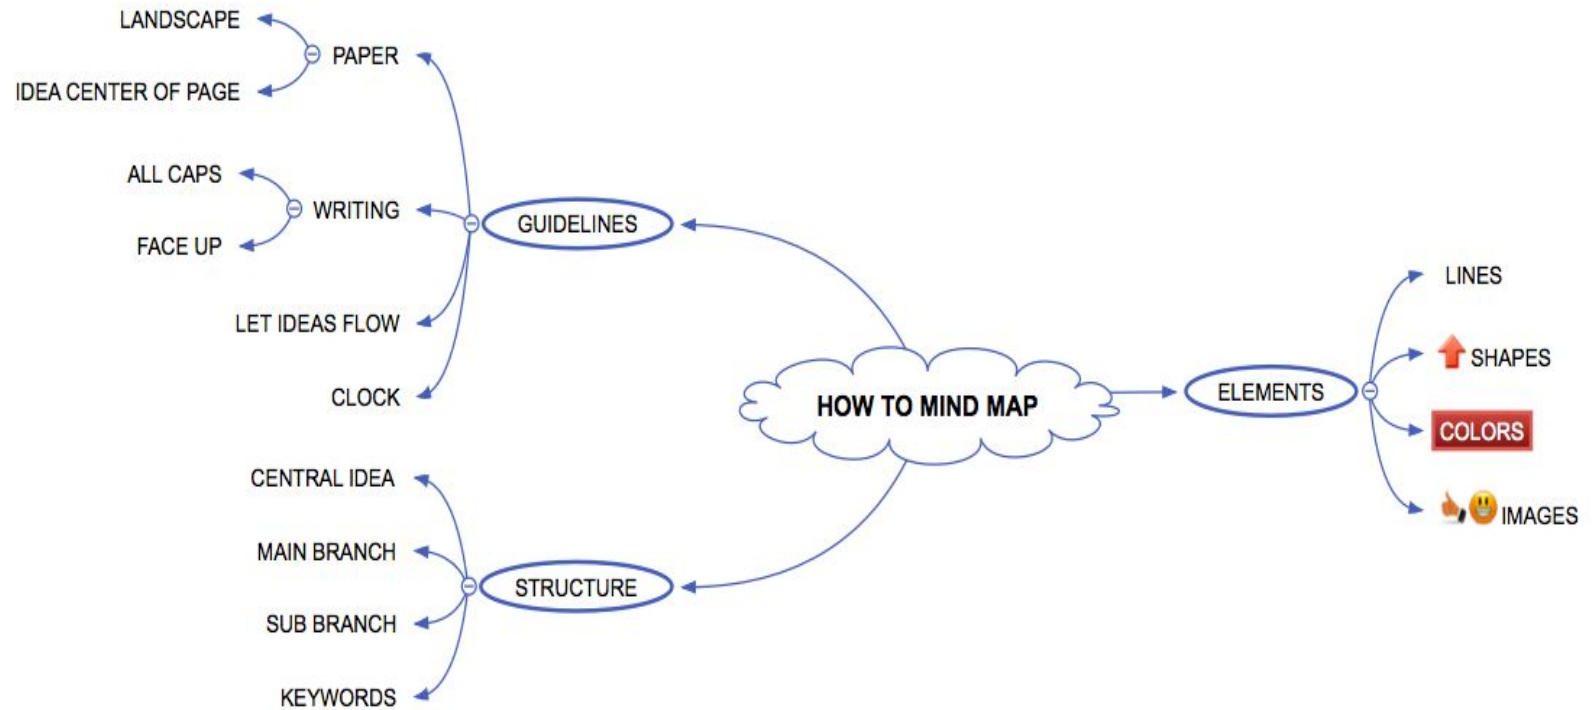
HOW TO MIND MAP

GUIDELINES
PAPER
LANDSCAPE
IDEA CENTER OF PAGE
WRITING
ALL CAPS
FACE UP
LET IDEAS FLOW
CLOCK

STRUCTURE
CENTRAL IDEA
MAIN BRANCH
SUB BRANCH
KEYWORDS

ELEMENTS
LINES
SHAPES
COLORS
IMAGES